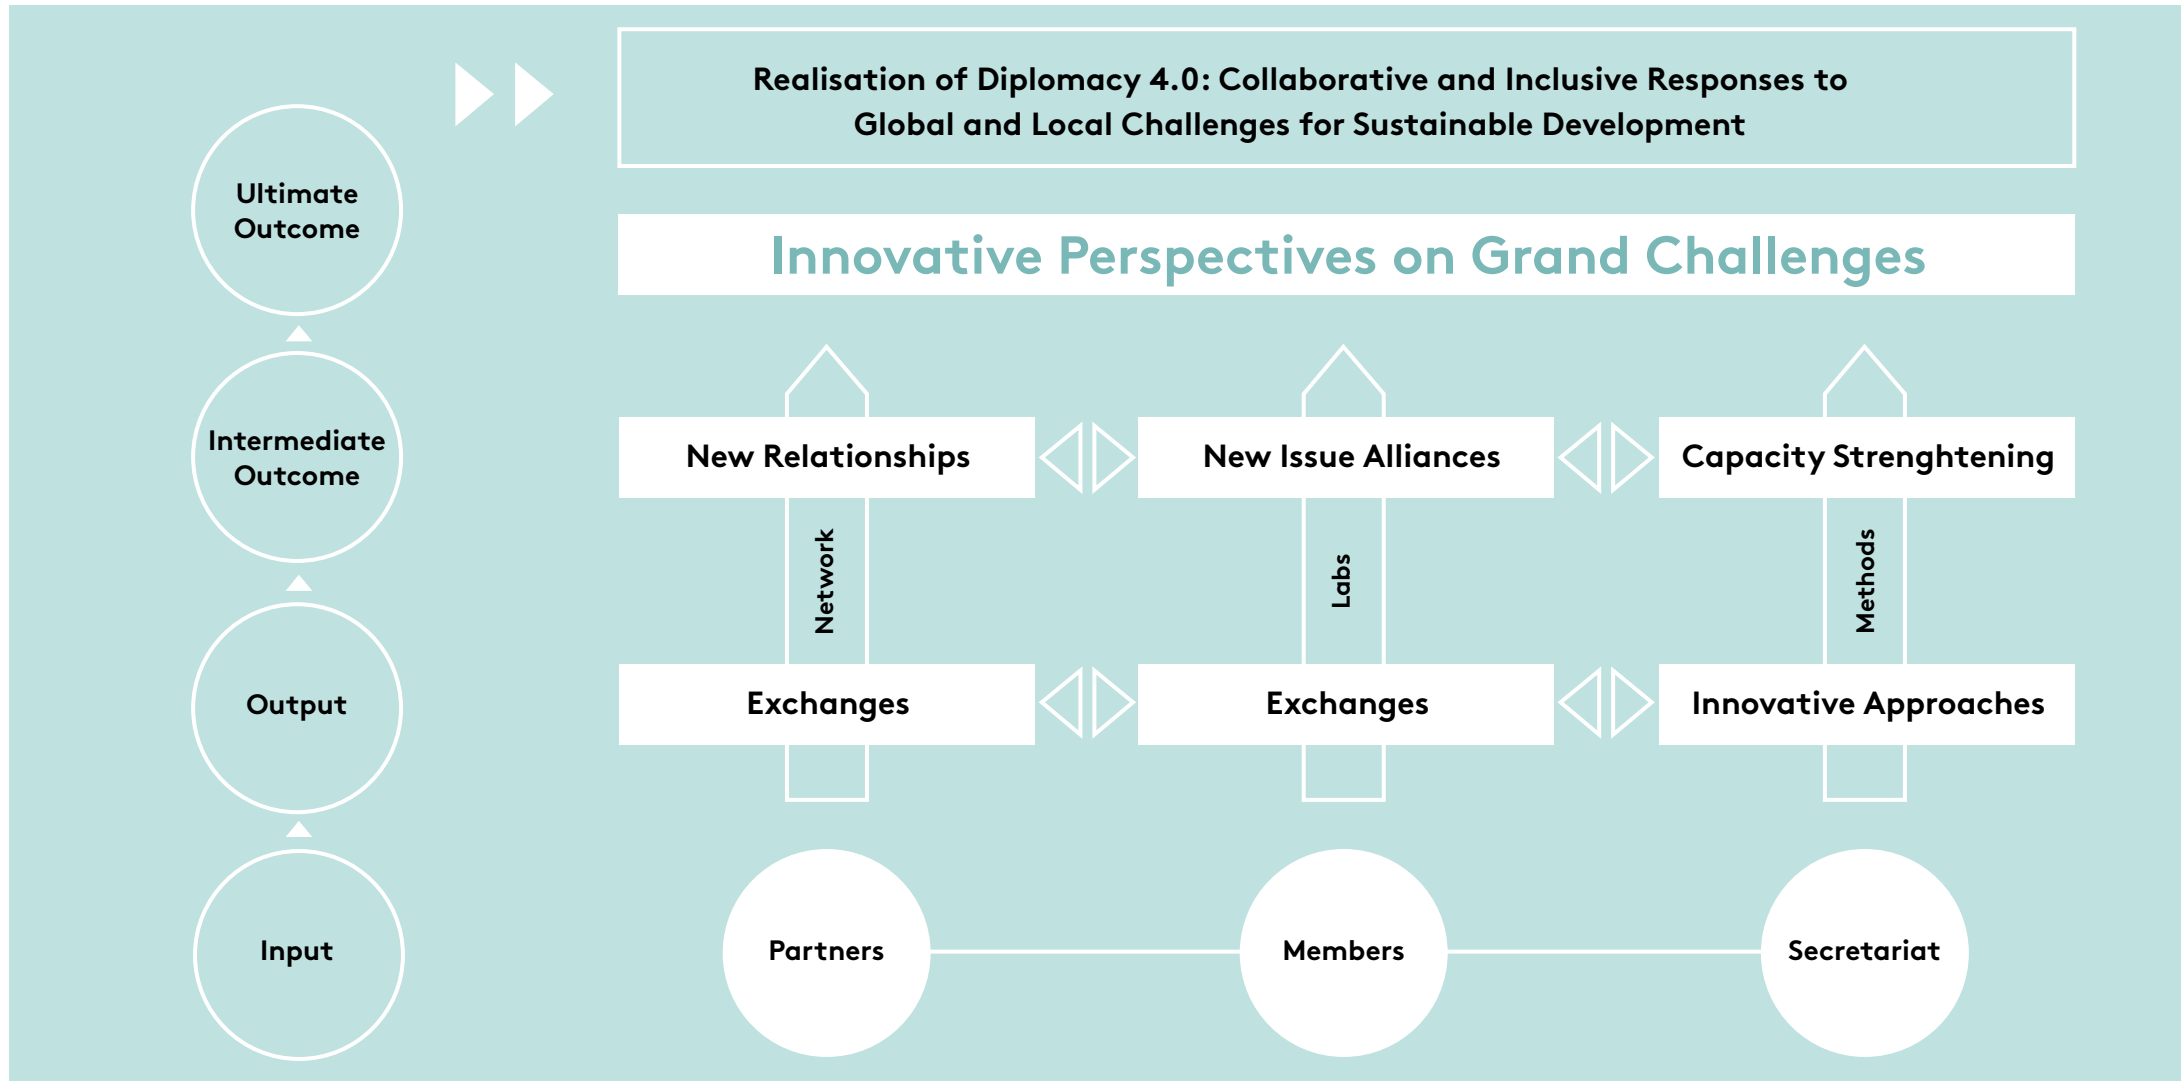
Ultimate Outcome

Intermediate Outcome

Output

Input

Realisation of Diplomacy 4.0: Collaborative and Inclusive Responses to Global and Local Challenges for Sustainable Development

Innovative Perspectives on Grand Challenges

New Relationships

New Issue Alliances

Capacity Strenghtening

Network

Labs

Methods

Exchanges

Exchanges

Innovative Approaches

Partners

Members

Secretariat